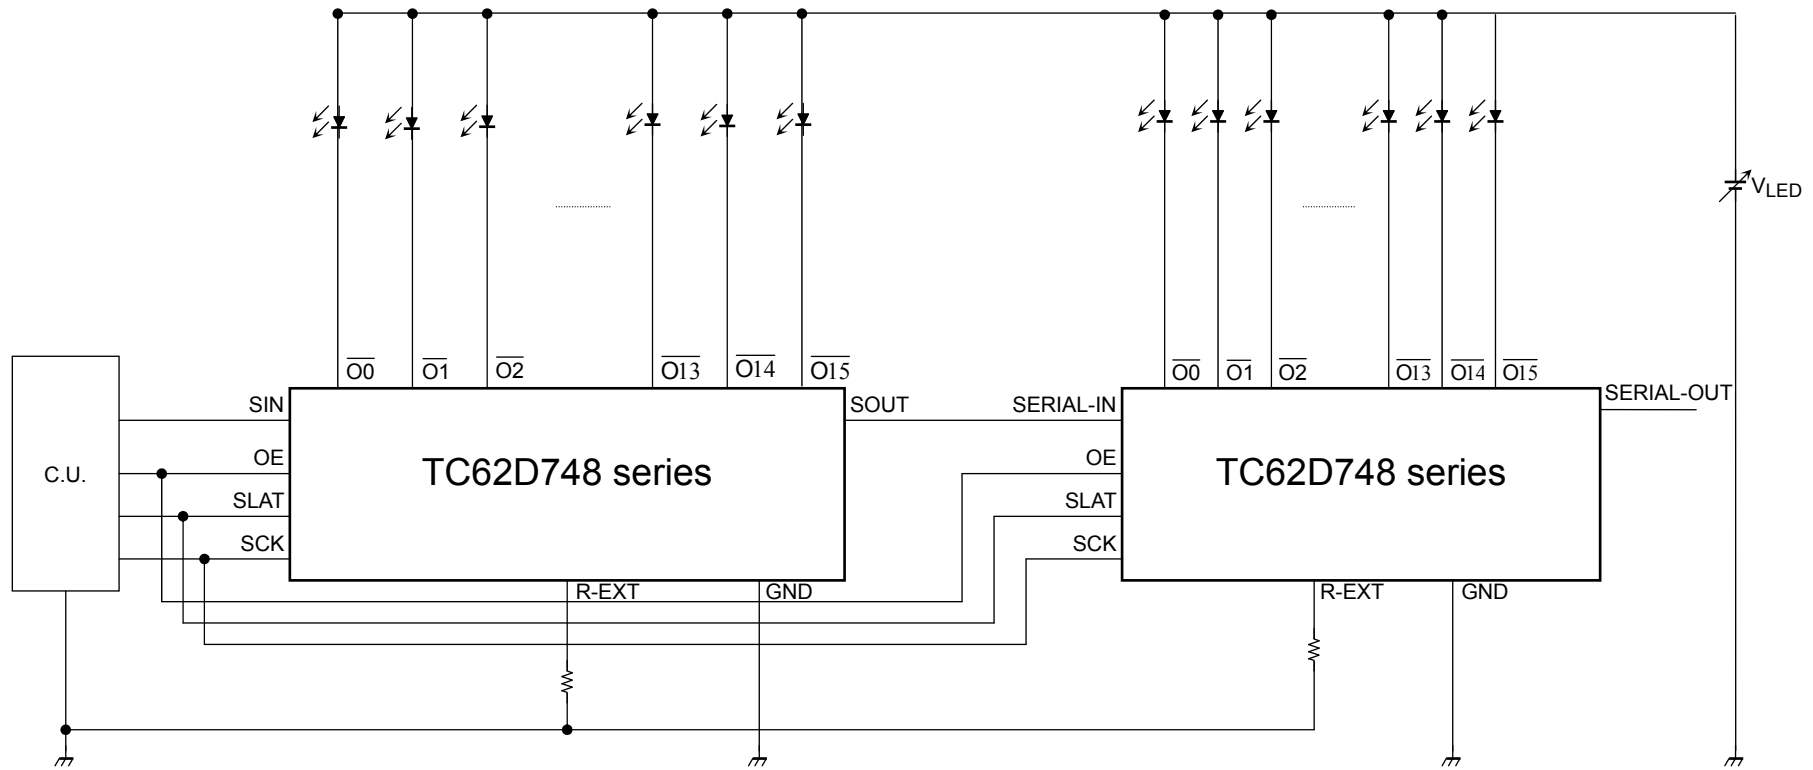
$V_{LED}$

C.U.

SIN
OE
SLAT
SCK

$\overline{O0}$ $\overline{O1}$ $\overline{O2}$ $\overline{O13}$ $\overline{O14}$ $\overline{O15}$

TC62D748 series

SOUT
R-EXT
GND

SERIAL-IN
OE
SLAT
SCK

$\overline{O0}$ $\overline{O1}$ $\overline{O2}$ $\overline{O13}$ $\overline{O14}$ $\overline{O15}$

TC62D748 series

SERIAL-OUT
R-EXT
GND